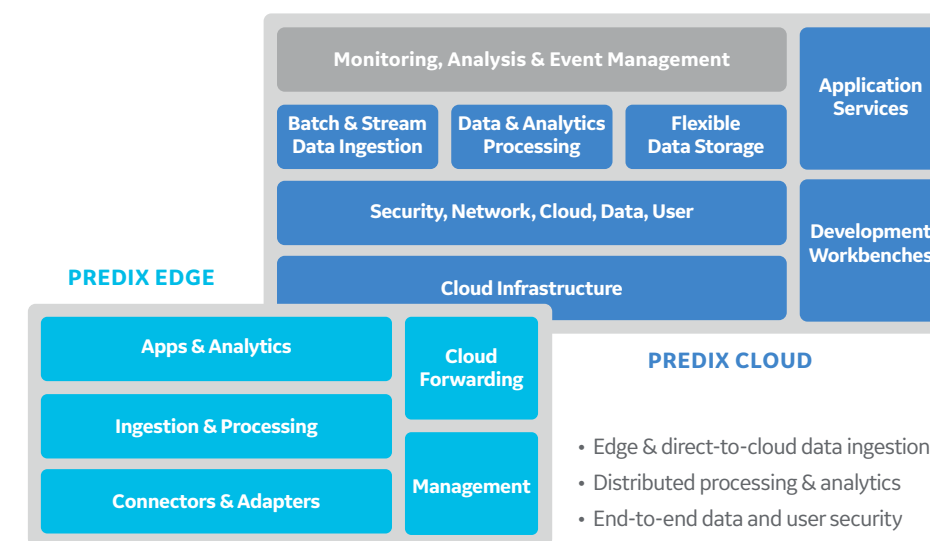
Monitoring, Analysis & Event Management

Application Services

Batch & Stream Data Ingestion

Data & Analytics Processing

Flexible Data Storage

Security, Network, Cloud, Data, User

Development Workbenches

Cloud Infrastructure

PREDIX EDGE

Apps & Analytics

Cloud Forwarding

Ingestion & Processing

Connectors & Adapters

Management

PREDIX CLOUD

• Edge & direct-to-cloud data ingestion
• Distributed processing & analytics
• End-to-end data and user security